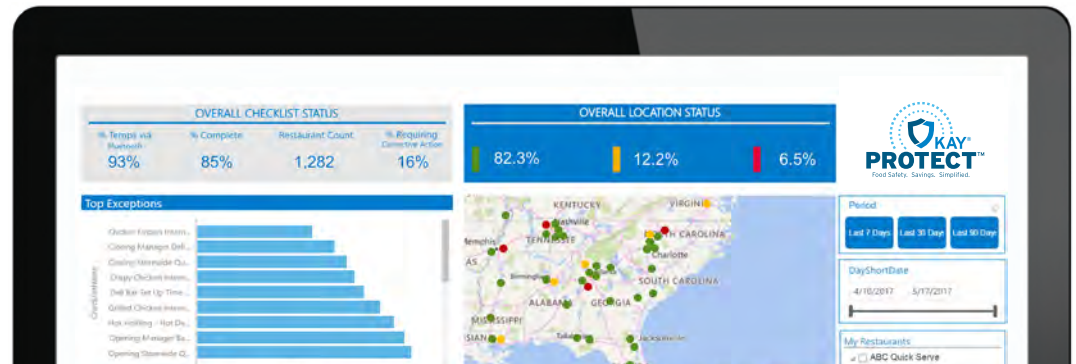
OVERALL CHECKLIST STATUS

% Temps via Bluetooth
93%

% Complete
85%

Restaurant Count
1,282

% Requiring Corrective Action
16%

OVERALL LOCATION STATUS

82.3%

12.2%

6.5%

KAY® PROTECT™
Food Safety. Savings. Simplified.

Top Exceptions

Chicken Frozen Intern...
Closing Manager Dell...
Closing Steamable Qu...
Crispy Chicken Intern...
Deli Bar Set Up Time...
Grilled Chicken Intern...
Hot Holding - Hot De...
Opening Manager Ba...
Opening Steamable Q...

CheckListName

KENTUCKY
VIRGINIA
Nashville
Memphis
TENNESSEE
NORTH CAROLINA
Charlotte
Birmingham
SOUTH CAROLINA
ALABAMA
GEORGIA
MISSISSIPPI
Jacksonville

Period
Last 7 Days
Last 30 Days
Last 90 Days

DayShortDate
4/18/2017
5/17/2017

My Restaurants
ABC Quick Serve